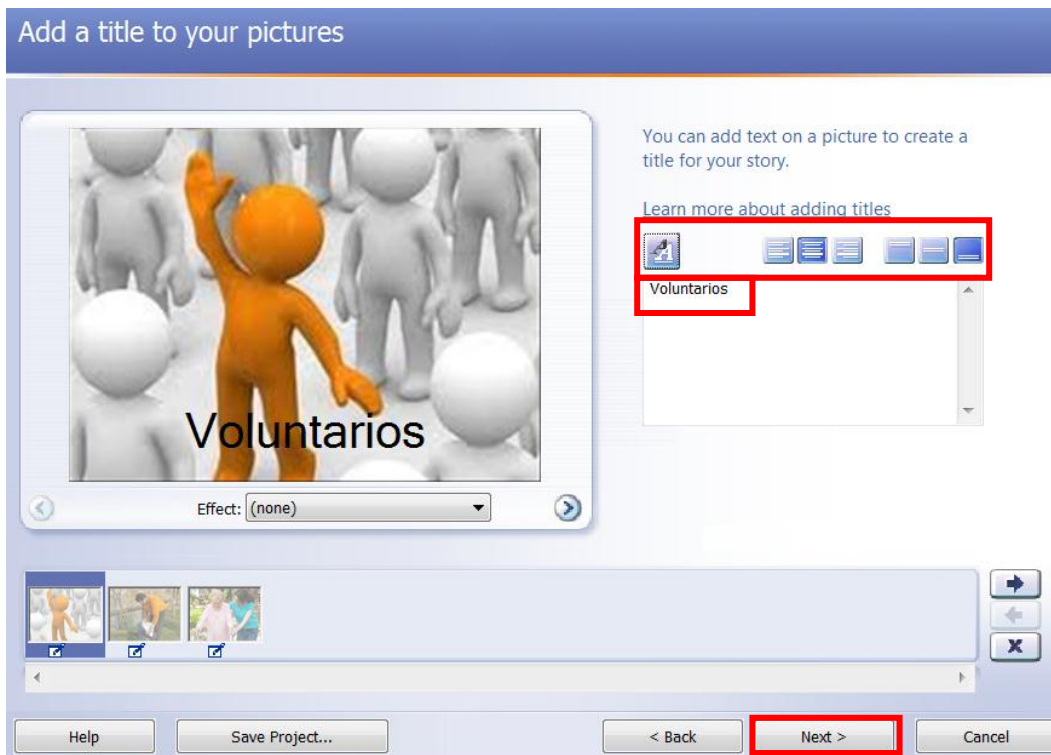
Add a title to your pictures

Voluntarios

Effect: (none)

You can add text on a picture to create a title for your story.

Learn more about adding titles

Voluntarios

Help

Save Project...

< Back

Next >

Cancel